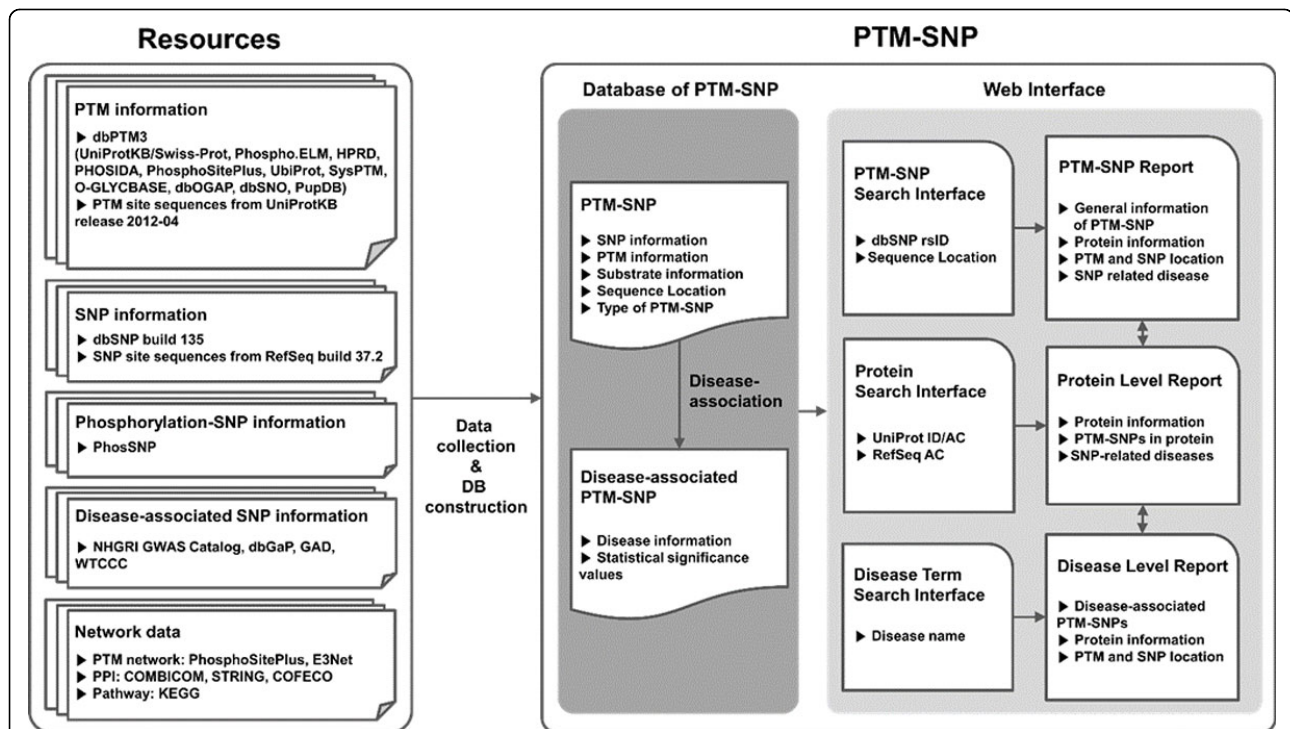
Resources

PTM information

▶ dbPTM3 (UniProtKB/Swiss-Prot, Phospho.ELM, HPRD, PHOSIDA, PhosphoSitePlus, UbiProt, SysPTM, O-GLYCBASE, dbOGAP, dbSNO, PupDB)
▶ PTM site sequences from UniProtKB release 2012-04

SNP information

▶ dbSNP build 135
▶ SNP site sequences from RefSeq build 37.2

Phosphorylation-SNP information

▶ PhosSNP

Disease-associated SNP information

▶ NHGRI GWAS Catalog, dbGaP, GAD, WTCCC

Network data

▶ PTM network: PhosphoSitePlus, E3Net
▶ PPI: COMBICOM, STRING, COFECO
▶ Pathway: KEGG

Data collection & DB construction

PTM-SNP

Database of PTM-SNP

PTM-SNP

▶ SNP information
▶ PTM information
▶ Substrate information
▶ Sequence Location
▶ Type of PTM-SNP

Disease-association

Disease-associated PTM-SNP

▶ Disease information
▶ Statistical significance values

Web Interface

PTM-SNP Search Interface

▶ dbSNP rsID
▶ Sequence Location

PTM-SNP Report

▶ General information of PTM-SNP
▶ Protein information
▶ PTM and SNP location
▶ SNP related disease

Protein Search Interface

▶ UniProt ID/AC
▶ RefSeq AC

Protein Level Report

▶ Protein information
▶ PTM-SNPs in protein
▶ SNP-related diseases

Disease Term Search Interface

▶ Disease name

Disease Level Report

▶ Disease-associated PTM-SNPs
▶ Protein information
▶ PTM and SNP location